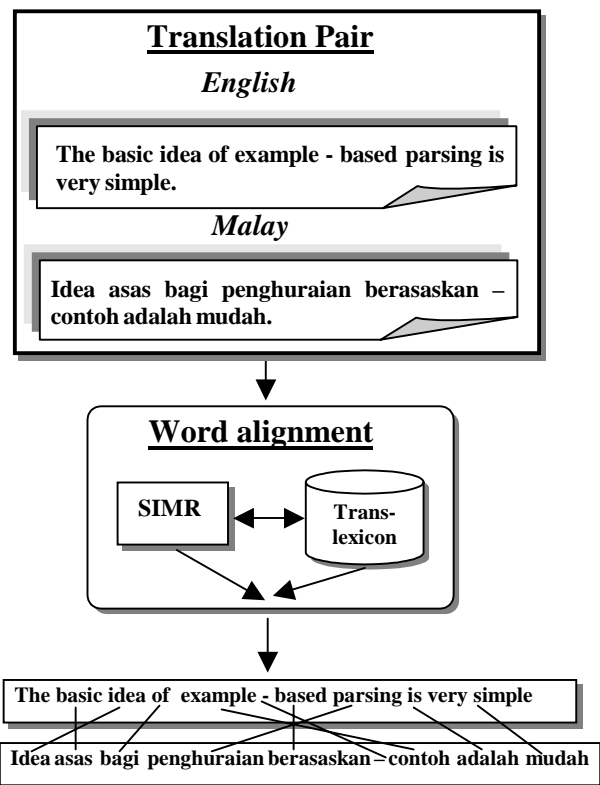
Translation Pair

English

The basic idea of example - based parsing is very simple.

Malay

Idea asas bagi penghuraian berasaskan – contoh adalah mudah.

Word alignment

SIMR

Translexicon

The basic idea of example - based parsing is very simple

Idea asas bagi penghuraian berasaskan – contoh adalah mudah